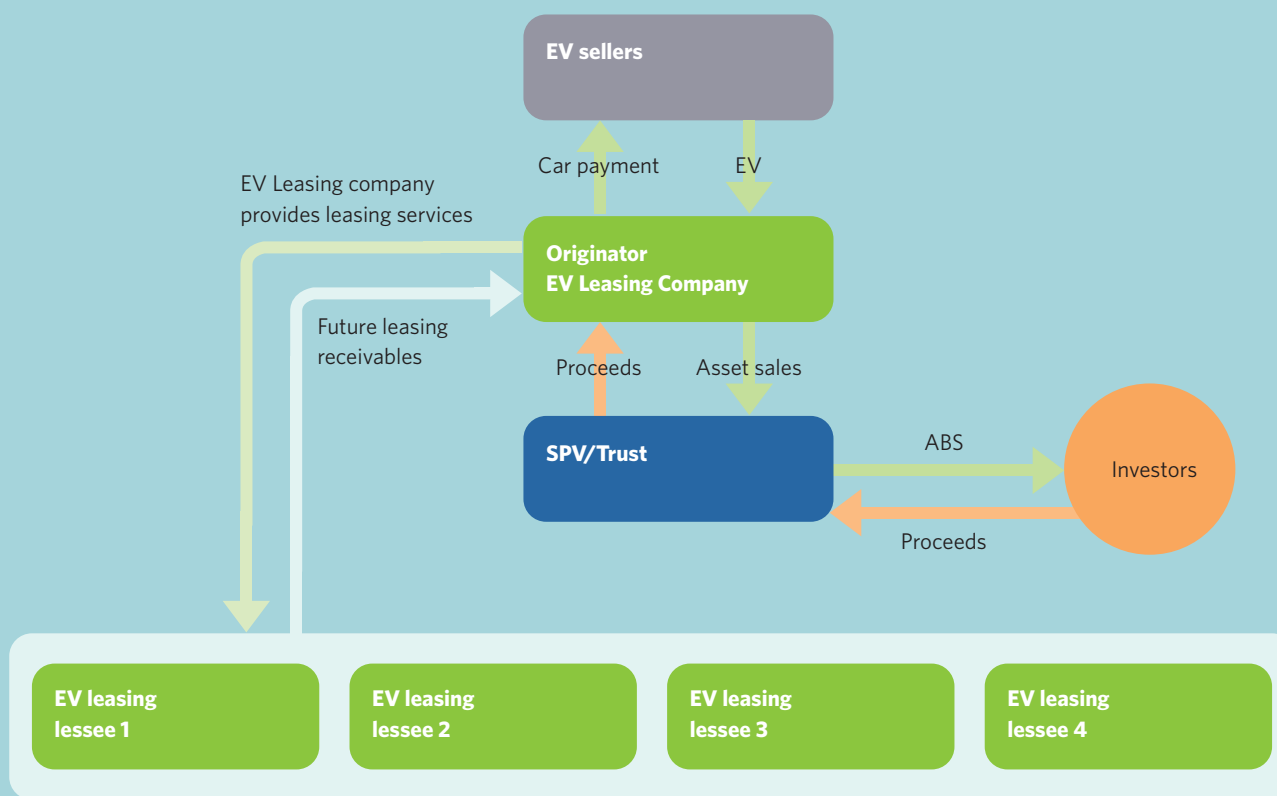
EV sellers

Car payment

EV

EV Leasing company provides leasing services

Originator
EV Leasing Company

Future leasing receivables

Proceeds

Asset sales

SPV/Trust

ABS

Investors

Proceeds

EV leasing lessee 1

EV leasing lessee 2

EV leasing lessee 3

EV leasing lessee 4